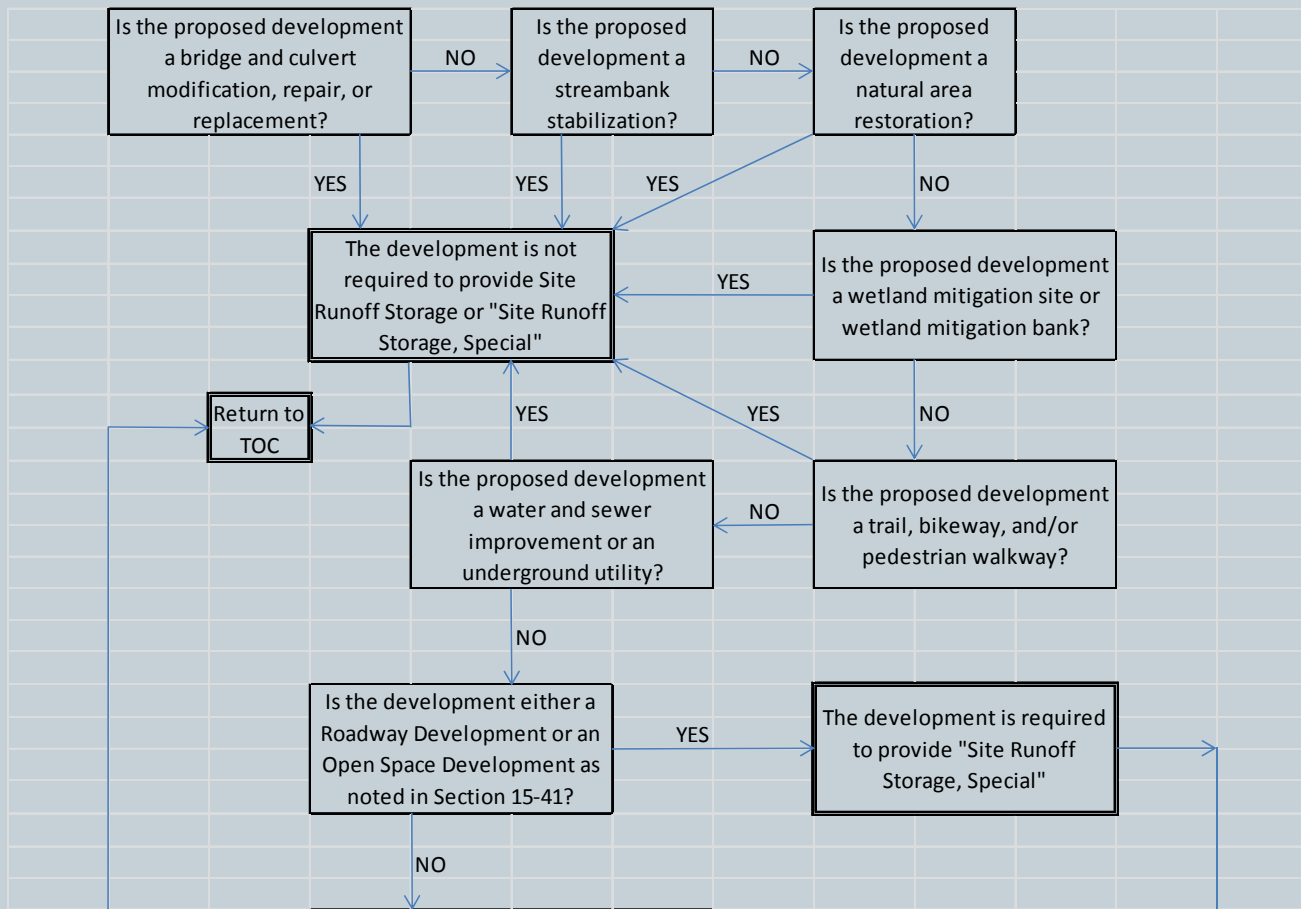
Is the proposed development a bridge and culvert modification, repair, or replacement?

NO

Is the proposed development a streambank stabilization?

NO

Is the proposed development a natural area restoration?

YES

YES

YES

NO

The development is not required to provide Site Runoff Storage or "Site Runoff Storage, Special"

YES

Is the proposed development a wetland mitigation site or wetland mitigation bank?

Return to TOC

YES

YES

NO

Is the proposed development a water and sewer improvement or an underground utility?

NO

Is the proposed development a trail, bikeway, and/or pedestrian walkway?

NO

Is the development either a Roadway Development or an Open Space Development as noted in Section 15-41?

YES

The development is required to provide "Site Runoff Storage, Special"

NO